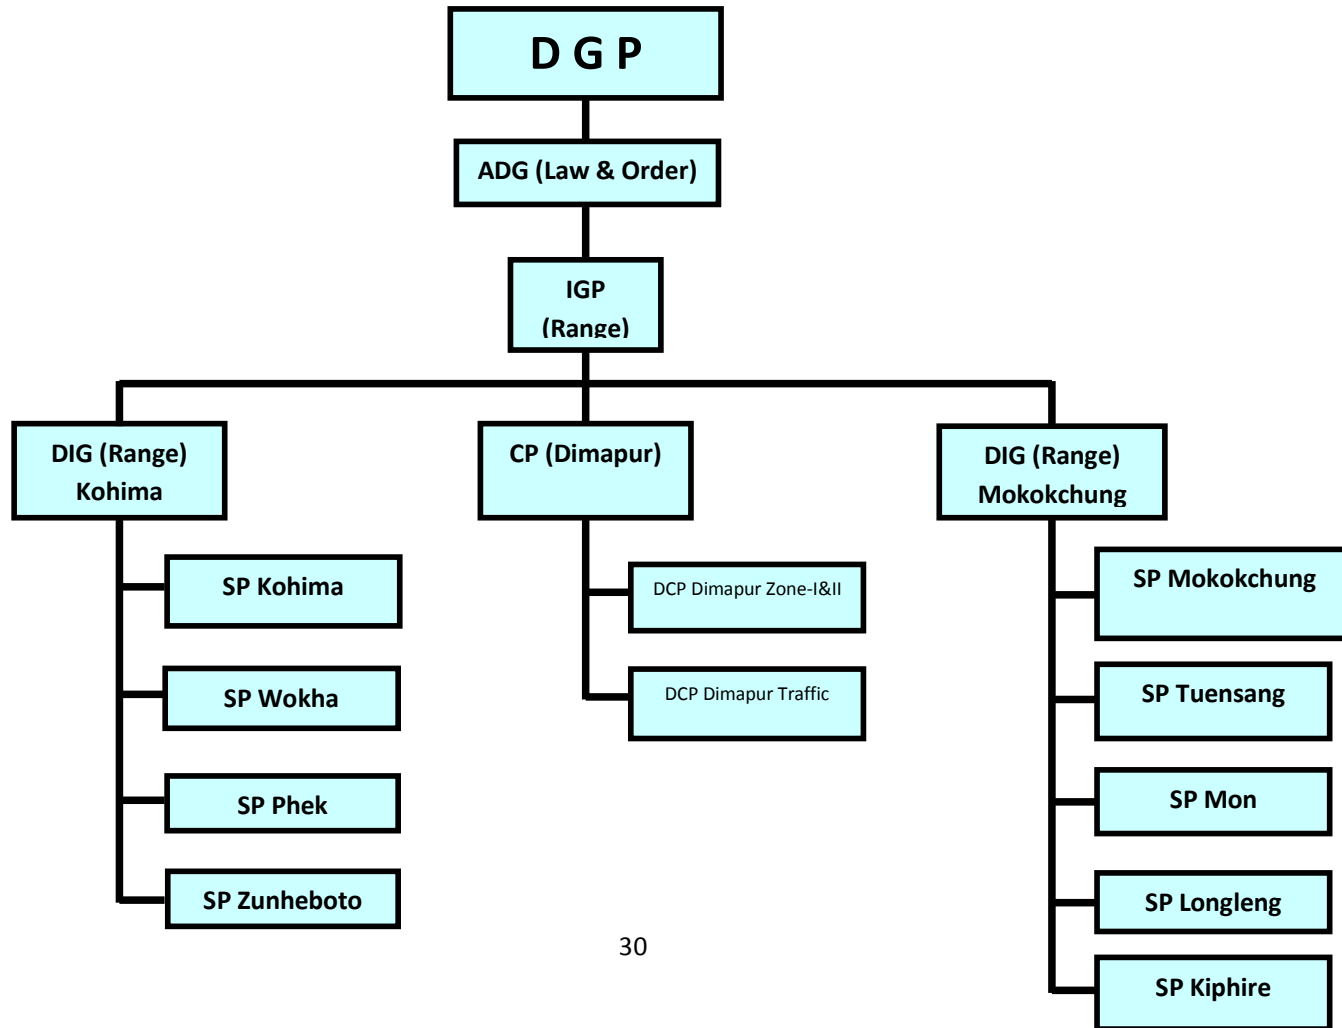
D G P

ADG (Law & Order)

IGP
(Range)

DIG (Range)
Kohima

CP (Dimapur)

DIG (Range)
Mokokchung

SP Kohima

SP Wokha

SP Phek

SP Zunheboto

DCP Dimapur Zone-I&II

DCP Dimapur Traffic

SP Mokokchung

SP Tuensang

SP Mon

SP Longleng

SP Kiphire

30